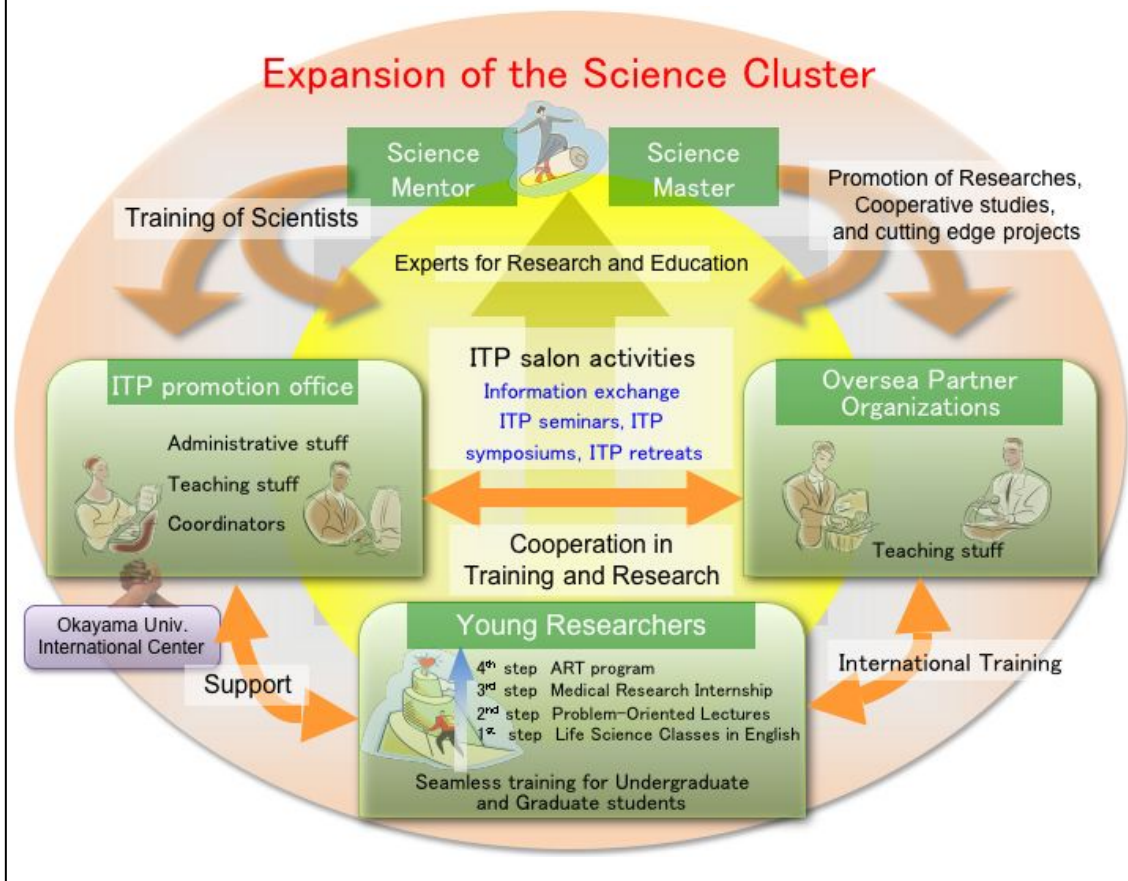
Expansion of the Science Cluster

Science Mentor

Science Master

Training of Scientists

Promotion of Researches, Cooperative studies, and cutting edge projects

Experts for Research and Education

ITP salon activities

Information exchange ITP seminars, ITP symposiums, ITP retreats

ITP promotion office

Administrative stuff

Teaching stuff

Coordinators

Oversea Partner Organizations

Teaching stuff

Cooperation in Training and Research

Okayama Univ. International Center

Support

Young Researchers

4$^{th}$ step ART program

3$^{rd}$ step Medical Research Internship

2$^{nd}$ step Problem-Oriented Lectures

1$^{st}$ step Life Science Classes in English

Seamless training for Undergraduate and Graduate students

International Training